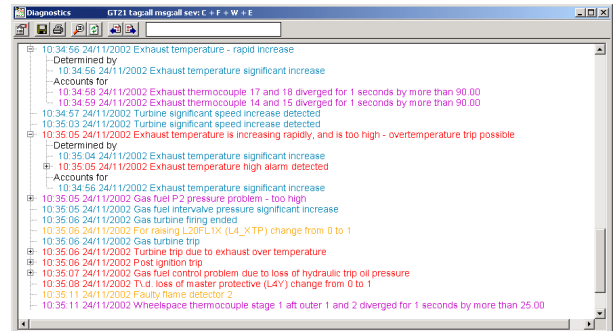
Diagnostics GT21 tag:all msg:all sev: C + F + W + E

10:34:56 24/11/2002 Exhaust temperature - rapid increase
Determined by
10:34:56 24/11/2002 Exhaust temperature significant increase
Accounts for
10:34:58 24/11/2002 Exhaust thermocouple 17 and 18 diverged for 1 seconds by more than 90.00
10:34:59 24/11/2002 Exhaust thermocouple 14 and 15 diverged for 1 seconds by more than 90.00
10:34:57 24/11/2002 Turbine significant speed increase detected
10:35:03 24/11/2002 Turbine significant speed increase detected
10:35:05 24/11/2002 Exhaust temperature is increasing rapidly, and is too high - overtemperature trip possible
Determined by
10:35:04 24/11/2002 Exhaust temperature significant increase
10:35:05 24/11/2002 Exhaust temperature high alarm detected
Accounts for
10:34:56 24/11/2002 Exhaust temperature significant increase
10:35:05 24/11/2002 Gas fuel P2 pressure problem - too high
10:35:05 24/11/2002 Gas fuel intervalve pressure significant increase
10:35:06 24/11/2002 Gas turbine firing ended
10:35:06 24/11/2002 For raising L20FL1X (L4_XTP) change from 0 to 1
10:35:06 24/11/2002 Gas turbine trip
10:35:06 24/11/2002 Turbine trip due to exhaust over temperature
10:35:06 24/11/2002 Post ignition trip
10:35:07 24/11/2002 Gas fuel control problem due to loss of hydraulic trip oil pressure
10:35:08 24/11/2002 T.d. loss of master protective (L4Y) change from 0 to 1
10:35:11 24/11/2002 Faulty flame detector 2
10:35:11 24/11/2002 Wheelspace thermocouple stage 1 aft outer 1 and 2 diverged for 1 seconds by more than 25.00